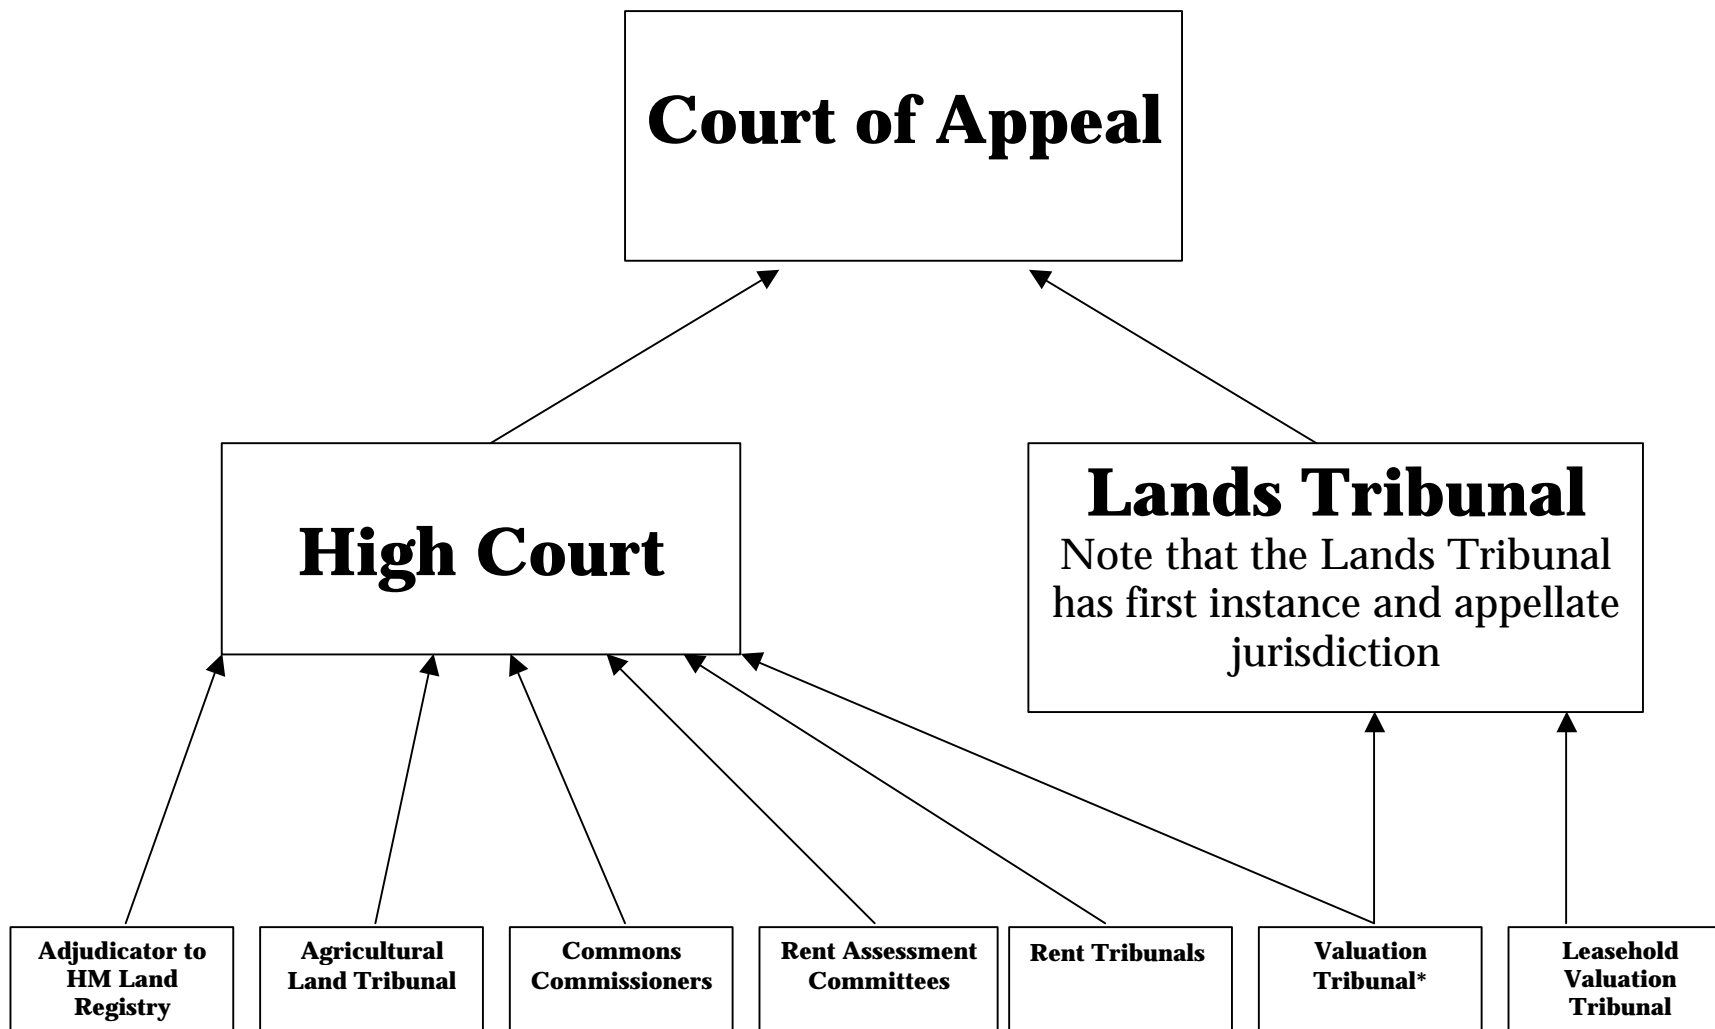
Court of Appeal

High Court

Lands Tribunal
Note that the Lands Tribunal has first instance and appellate jurisdiction

Adjudicator to HM Land Registry

Agricultural Land Tribunal

Commons Commissioners

Rent Assessment Committees

Rent Tribunals

Valuation Tribunal*

Leasehold Valuation Tribunal